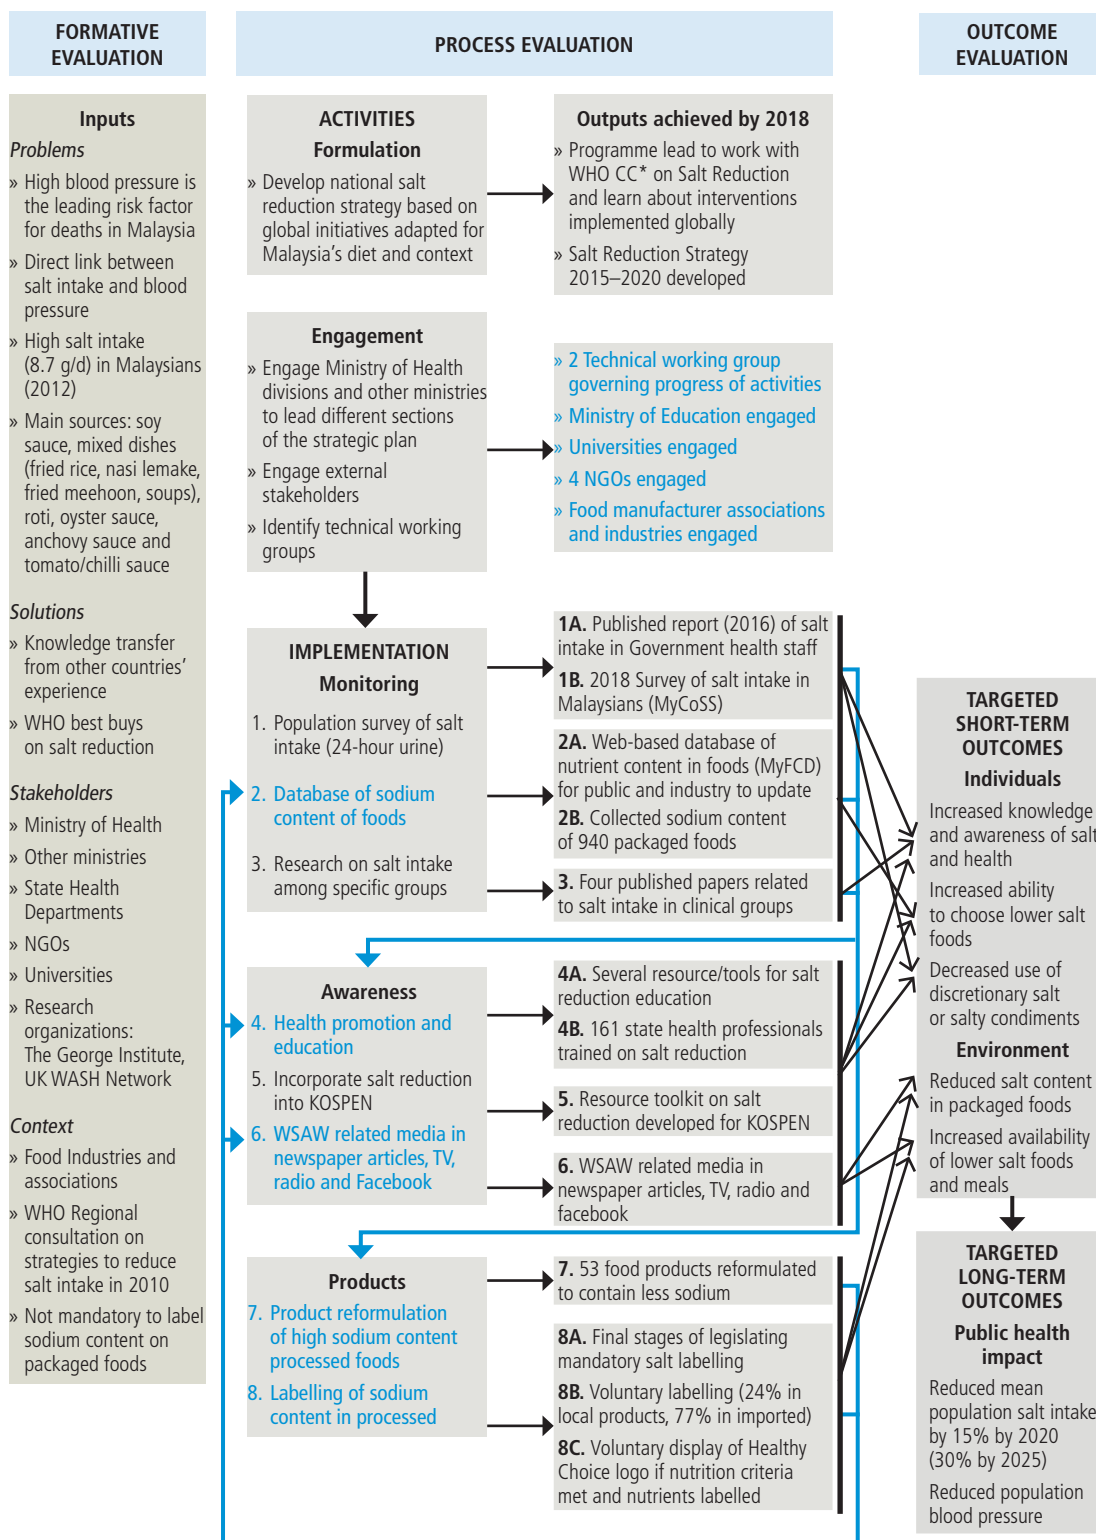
FORMATIVE EVALUATION

PROCESS EVALUATION

OUTCOME EVALUATION

Inputs

Problems

» High blood pressure is the leading risk factor for deaths in Malaysia

» Direct link between salt intake and blood pressure

» High salt intake (8.7 g/d) in Malaysians (2012)

» Main sources: soy sauce, mixed dishes (fried rice, nasi lemake, fried meehoon, soups), roti, oyster sauce, anchovy sauce and tomato/chilli sauce

Solutions

» Knowledge transfer from other countries' experience

» WHO best buys on salt reduction

Stakeholders

» Ministry of Health

» Other ministries

» State Health Departments

» NGOs

» Universities

» Research organizations: The George Institute, UK WASH Network

Context

» Food Industries and associations

» WHO Regional consultation on strategies to reduce salt intake in 2010

» Not mandatory to label sodium content on packaged foods

ACTIVITIES

Formulation

» Develop national salt reduction strategy based on global initiatives adapted for Malaysia's diet and context

Outputs achieved by 2018

» Programme lead to work with WHO CC* on Salt Reduction and learn about interventions implemented globally

» Salt Reduction Strategy 2015–2020 developed

Engagement

» Engage Ministry of Health divisions and other ministries to lead different sections of the strategic plan

» Engage external stakeholders

» Identify technical working groups

» 2 Technical working group governing progress of activities

» Ministry of Education engaged

» Universities engaged

» 4 NGOs engaged

» Food manufacturer associations and industries engaged

IMPLEMENTATION

Monitoring

1. Population survey of salt intake (24-hour urine)

2. Database of sodium content of foods

3. Research on salt intake among specific groups

1A. Published report (2016) of salt intake in Government health staff

1B. 2018 Survey of salt intake in Malaysians (MyCoSS)

2A. Web-based database of nutrient content in foods (MyFCD) for public and industry to update

2B. Collected sodium content of 940 packaged foods

3. Four published papers related to salt intake in clinical groups

Awareness

4. Health promotion and education

5. Incorporate salt reduction into KOSPEN

6. WSAW related media in newspaper articles, TV, radio and Facebook

4A. Several resource/tools for salt reduction education

4B. 161 state health professionals trained on salt reduction

5. Resource toolkit on salt reduction developed for KOSPEN

6. WSAW related media in newspaper articles, TV, radio and facebook

Products

7. Product reformulation of high sodium content processed foods

8. Labelling of sodium content in processed

7. 53 food products reformulated to contain less sodium

8A. Final stages of legislating mandatory salt labelling

8B. Voluntary labelling (24% in local products, 77% in imported)

8C. Voluntary display of Healthy Choice logo if nutrition criteria met and nutrients labelled

TARGETED SHORT-TERM OUTCOMES

Individuals

Increased knowledge and awareness of salt and health

Increased ability to choose lower salt foods

Decreased use of discretionary salt or salty condiments

Environment

Reduced salt content in packaged foods

Increased availability of lower salt foods and meals

TARGETED LONG-TERM OUTCOMES

Public health impact

Reduced mean population salt intake by 15% by 2020 (30% by 2025)

Reduced population blood pressure